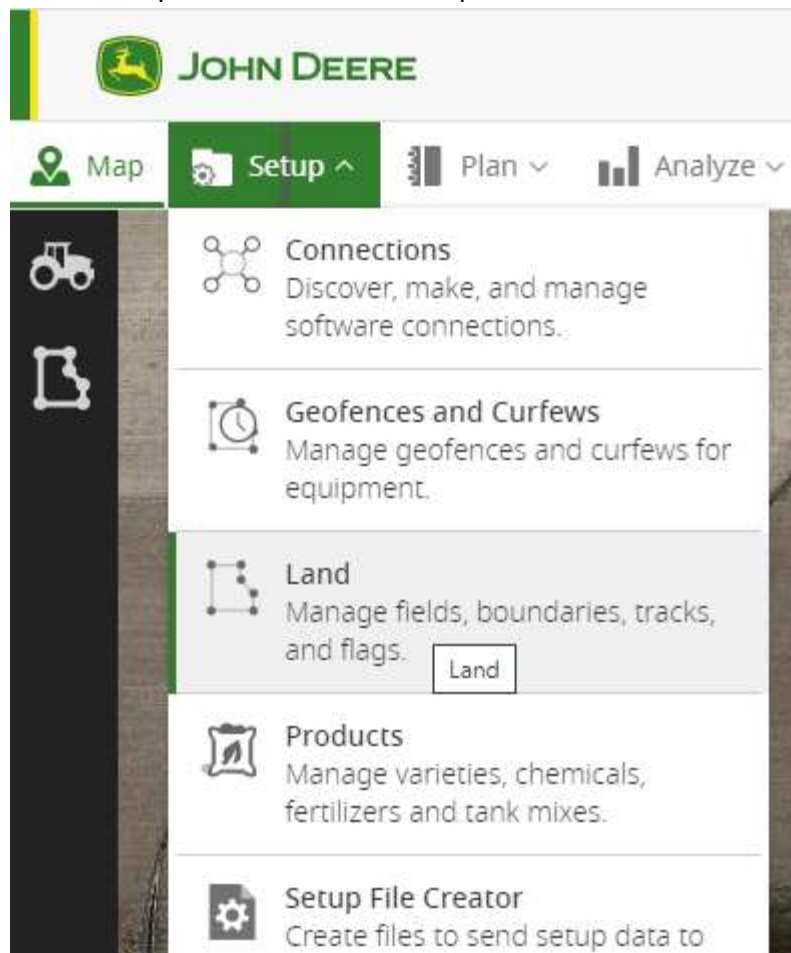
JOHN DEERE

Map Setup Plan Analyze

Connections
Discover, make, and manage software connections.

Geofences and Curfews
Manage geofences and curfews for equipment.

Land
Manage fields, boundaries, tracks, and flags.
Land

Products
Manage varieties, chemicals, fertilizers and tank mixes.

Setup File Creator
Create files to send setup data to